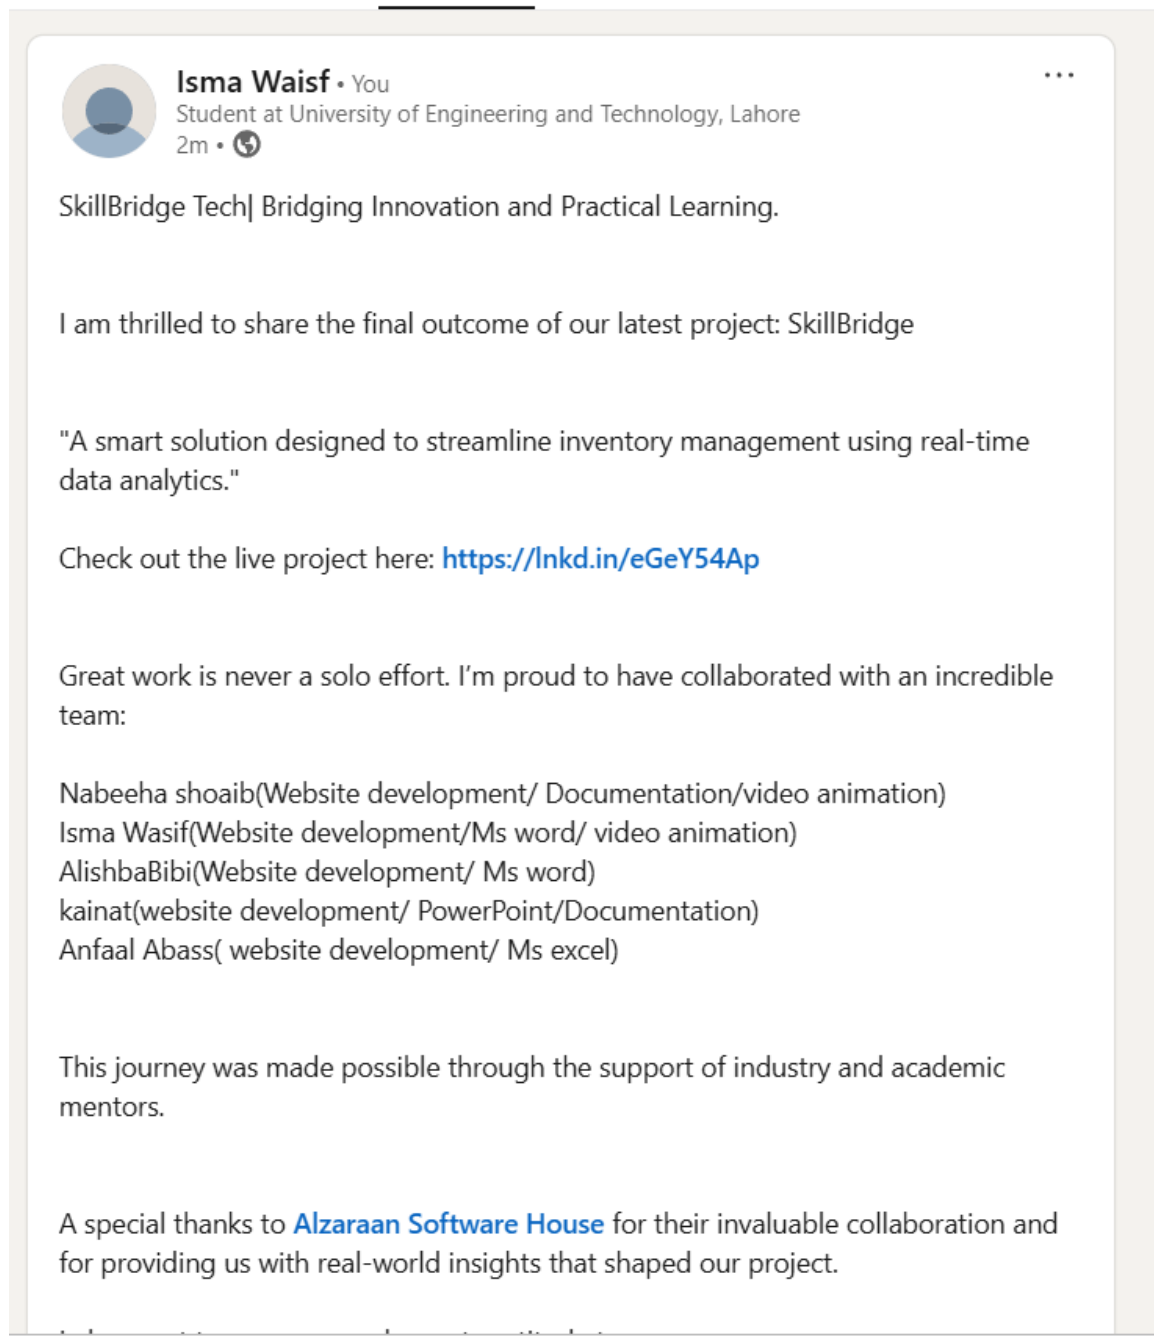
Isma Waisf • You
Student at University of Engineering and Technology, Lahore
2m •

SkillBridge Tech| Bridging Innovation and Practical Learning.

I am thrilled to share the final outcome of our latest project: SkillBridge

"A smart solution designed to streamline inventory management using real-time data analytics."

Check out the live project here: https://lnkd.in/eGeY54Ap

Great work is never a solo effort. I'm proud to have collaborated with an incredible team:

Nabeeha shoaib(Website development/ Documentation/video animation)
Isma Wasif(Website development/Ms word/ video animation)
AlishbaBibi(Website development/ Ms word)
kainat(website development/ PowerPoint/Documentation)
Anfaal Abass( website development/ Ms excel)

This journey was made possible through the support of industry and academic mentors.

A special thanks to Alzaraan Software House for their invaluable collaboration and for providing us with real-world insights that shaped our project.

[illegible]